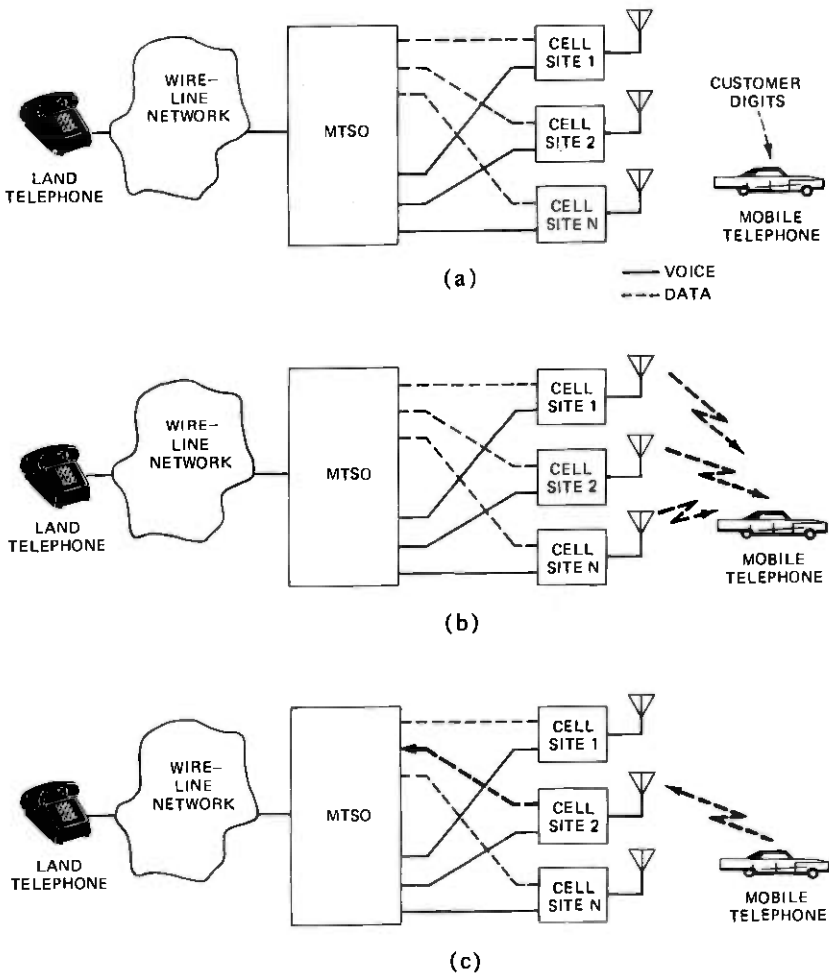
LAND TELEPHONE

WIRE-LINE NETWORK

MTSO

CELL SITE 1

CELL SITE 2

CELL SITE N

CUSTOMER DIGITS

MOBILE TELEPHONE

(a)

VOICE

DATA

LAND TELEPHONE

WIRE-LINE NETWORK

MTSO

CELL SITE 1

CELL SITE 2

CELL SITE N

MOBILE TELEPHONE

(b)

LAND TELEPHONE

WIRE-LINE NETWORK

MTSO

CELL SITE 1

CELL SITE 2

CELL SITE N

MOBILE TELEPHONE

(c)